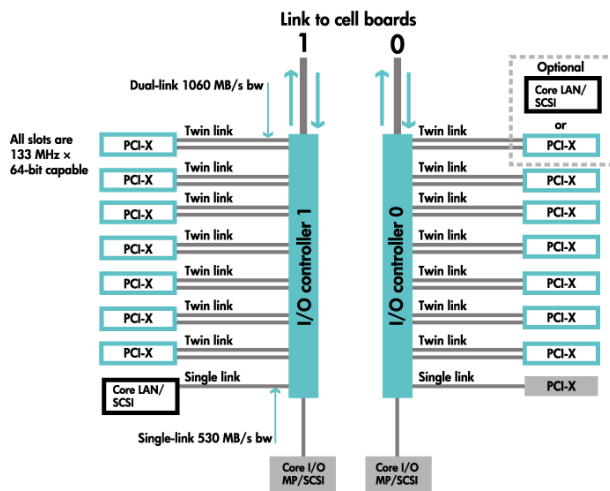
Link to cell boards

1

0

Dual-link 1060 MB/s bw

Optional

Core LAN/ SCSI

or

All slots are 133 MHz × 64-bit capable

PCI-X

Twin link

PCI-X

Twin link

PCI-X

Twin link

PCI-X

Twin link

PCI-X

Twin link

PCI-X

Twin link

PCI-X

Twin link

Core LAN/ SCSI

Single link

I/O controller 1

I/O controller 0

Twin link

PCI-X

Twin link

PCI-X

Twin link

PCI-X

Twin link

PCI-X

Twin link

PCI-X

Twin link

PCI-X

Twin link

PCI-X

Single link

PCI-X

Single-link 530 MB/s bw

Core I/O MP/SCSI

Core I/O MP/SCSI